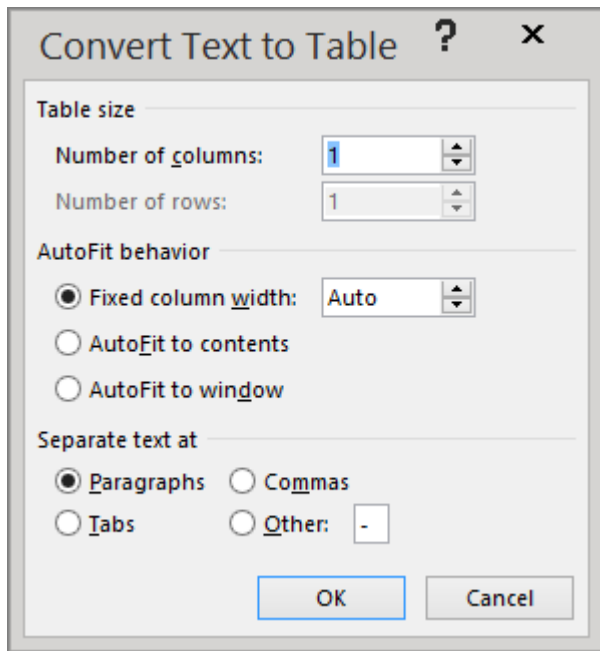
Convert Text to Table ? ×

Table size

Number of columns: 1

Number of rows: 1

AutoFit behavior

Fixed column width: Auto

AutoFit to contents

AutoFit to window

Separate text at

Paragraphs Commas

Tabs Other: -

OK Cancel